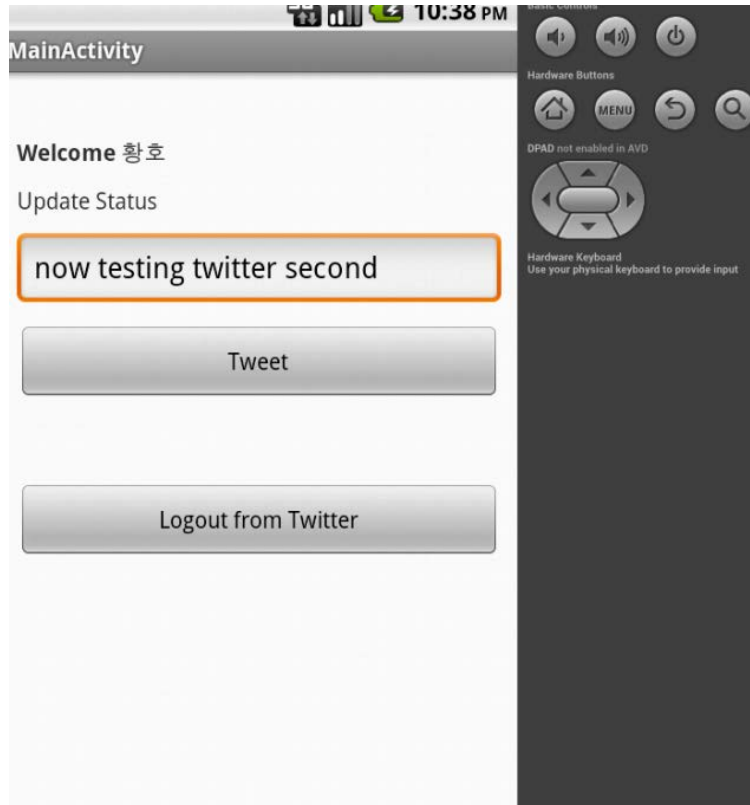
10:38 PM

MainActivity

Welcome 황호

Update Status

now testing twitter second

Tweet

Logout from Twitter

Basic Controls

Hardware Buttons

MENU

DPAD not enabled in AVD

Hardware Keyboard
Use your physical keyboard to provide input